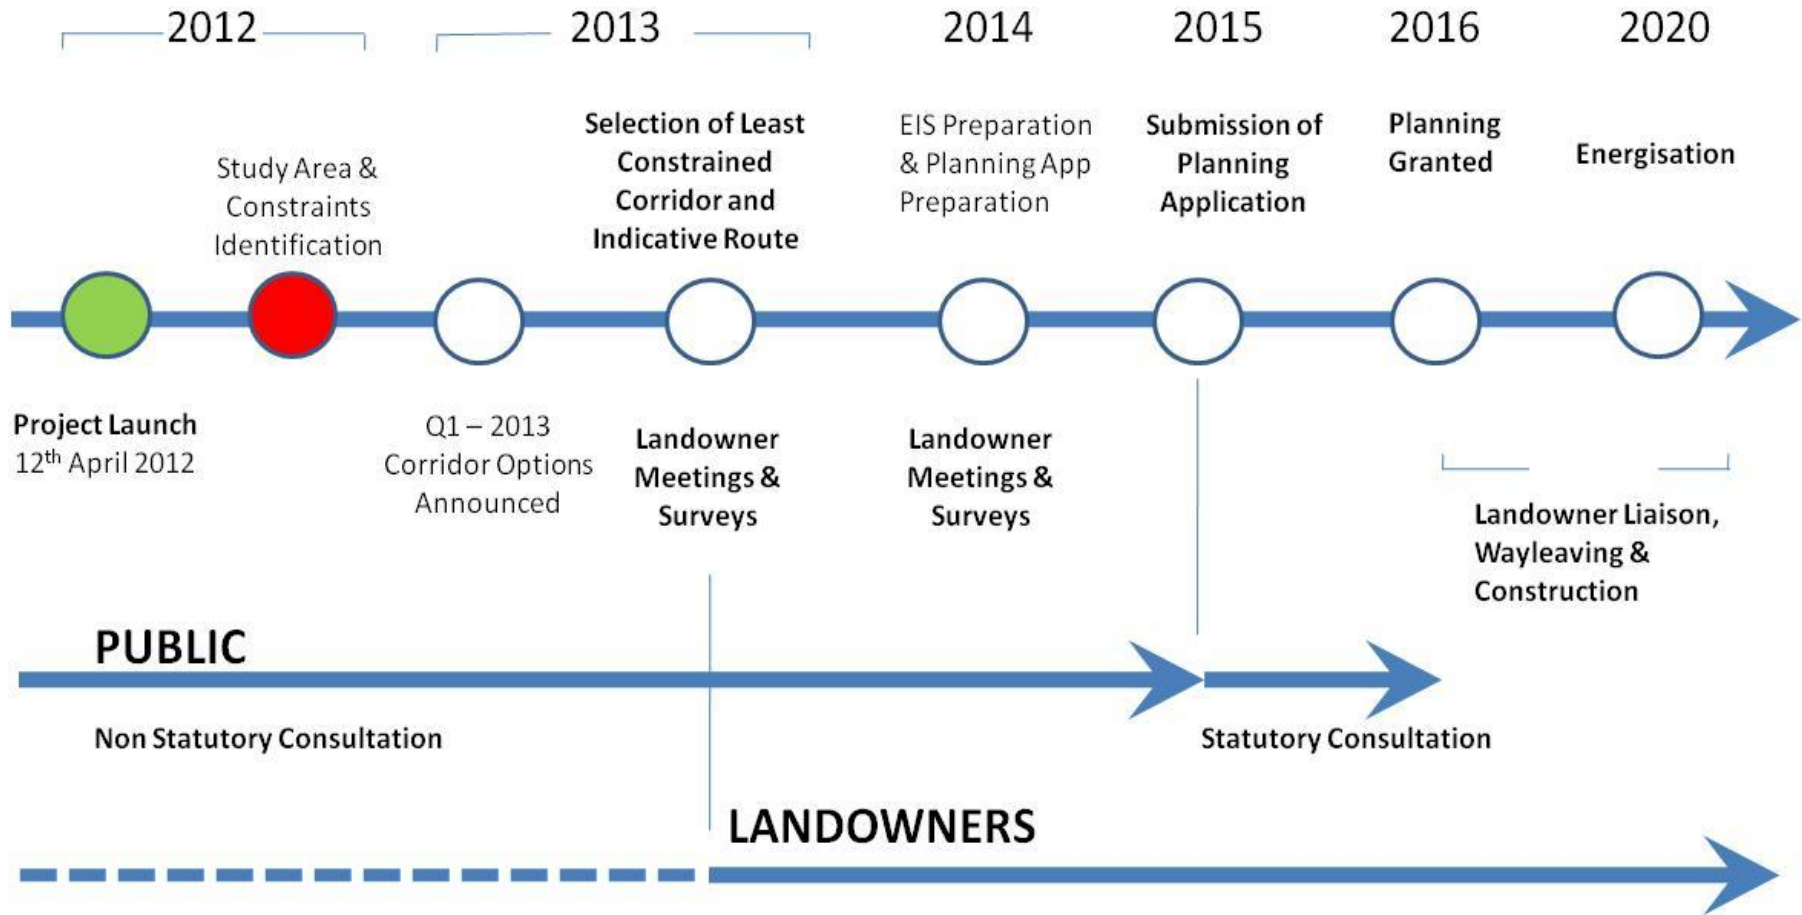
2012

2013

2014

2015

2016

2020

Study Area & Constraints Identification

Selection of Least Constrained Corridor and Indicative Route

EIS Preparation & Planning App Preparation

Submission of Planning Application

Planning Granted

Energisation

Project Launch
$12^{th}$ April 2012

Q1 – 2013 Corridor Options Announced

Landowner Meetings & Surveys

Landowner Meetings & Surveys

Landowner Liaison, Wayleaving & Construction

PUBLIC

Non Statutory Consultation

Statutory Consultation

LANDOWNERS